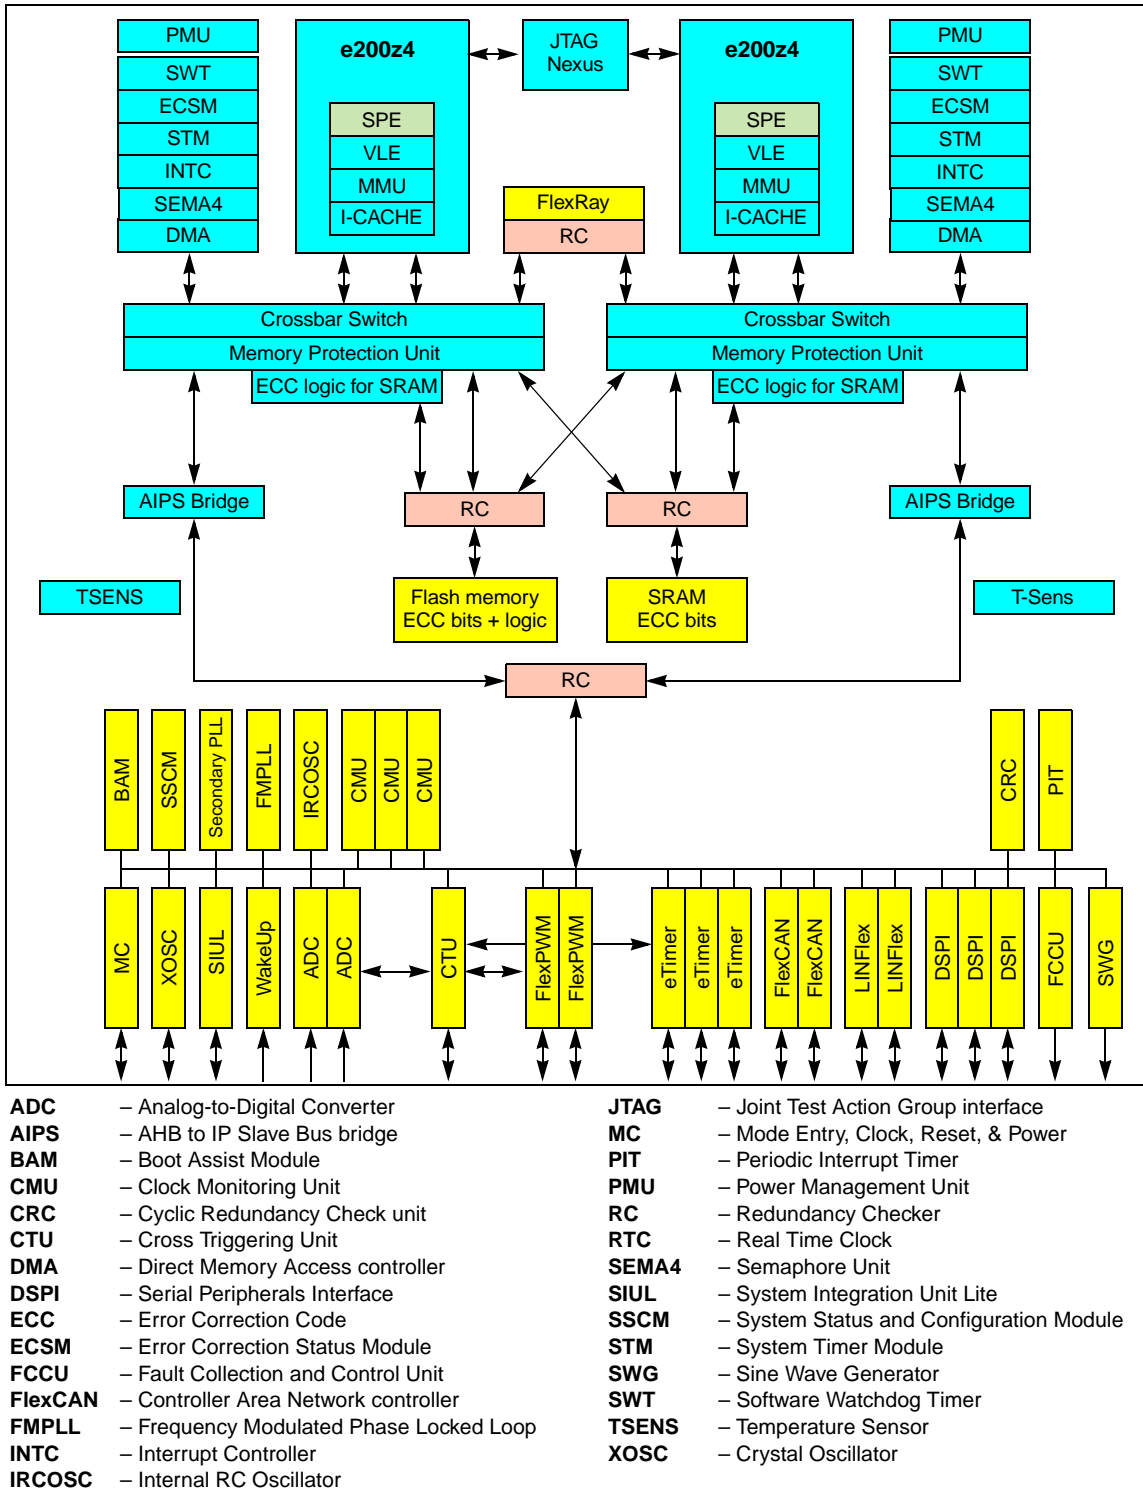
PMU
SWT
ECSM
STM
INTC
SEMA4
DMA

e200z4
SPE
VLE
MMU
I-CACHE

JTAG
Nexus

e200z4
SPE
VLE
MMU
I-CACHE

PMU
SWT
ECSM
STM
INTC
SEMA4
DMA

FlexRay
RC

Crossbar Switch
Memory Protection Unit
ECC logic for SRAM

Crossbar Switch
Memory Protection Unit
ECC logic for SRAM

AIPS Bridge
RC
RC
AIPS Bridge

TSENS
Flash memory
ECC bits + logic
SRAM
ECC bits
T-Sens

RC

BAM
SSCM
Secondary PLL
FMPLL
IRCOSC
CMU
CMU
CMU
CRC
PIT

MC
XOSC
SIUL
WakeUp
ADC
ADC
CTU
FlexPWM
FlexPWM
eTimer
eTimer
eTimer
FlexCAN
FlexCAN
LINFlex
LINFlex
DSPI
DSPI
DSPI
FCCU
SWG

ADC – Analog-to-Digital Converter
AIPS – AHB to IP Slave Bus bridge
BAM – Boot Assist Module
CMU – Clock Monitoring Unit
CRC – Cyclic Redundancy Check unit
CTU – Cross Triggering Unit
DMA – Direct Memory Access controller
DSPI – Serial Peripherals Interface
ECC – Error Correction Code
ECSM – Error Correction Status Module
FCCU – Fault Collection and Control Unit
FlexCAN – Controller Area Network controller
FMPLL – Frequency Modulated Phase Locked Loop
INTC – Interrupt Controller
IRCOSC – Internal RC Oscillator

JTAG – Joint Test Action Group interface
MC – Mode Entry, Clock, Reset, & Power
PIT – Periodic Interrupt Timer
PMU – Power Management Unit
RC – Redundancy Checker
RTC – Real Time Clock
SEMA4 – Semaphore Unit
SIUL – System Integration Unit Lite
SSCM – System Status and Configuration Module
STM – System Timer Module
SWG – Sine Wave Generator
SWT – Software Watchdog Timer
TSENS – Temperature Sensor
XOSC – Crystal Oscillator